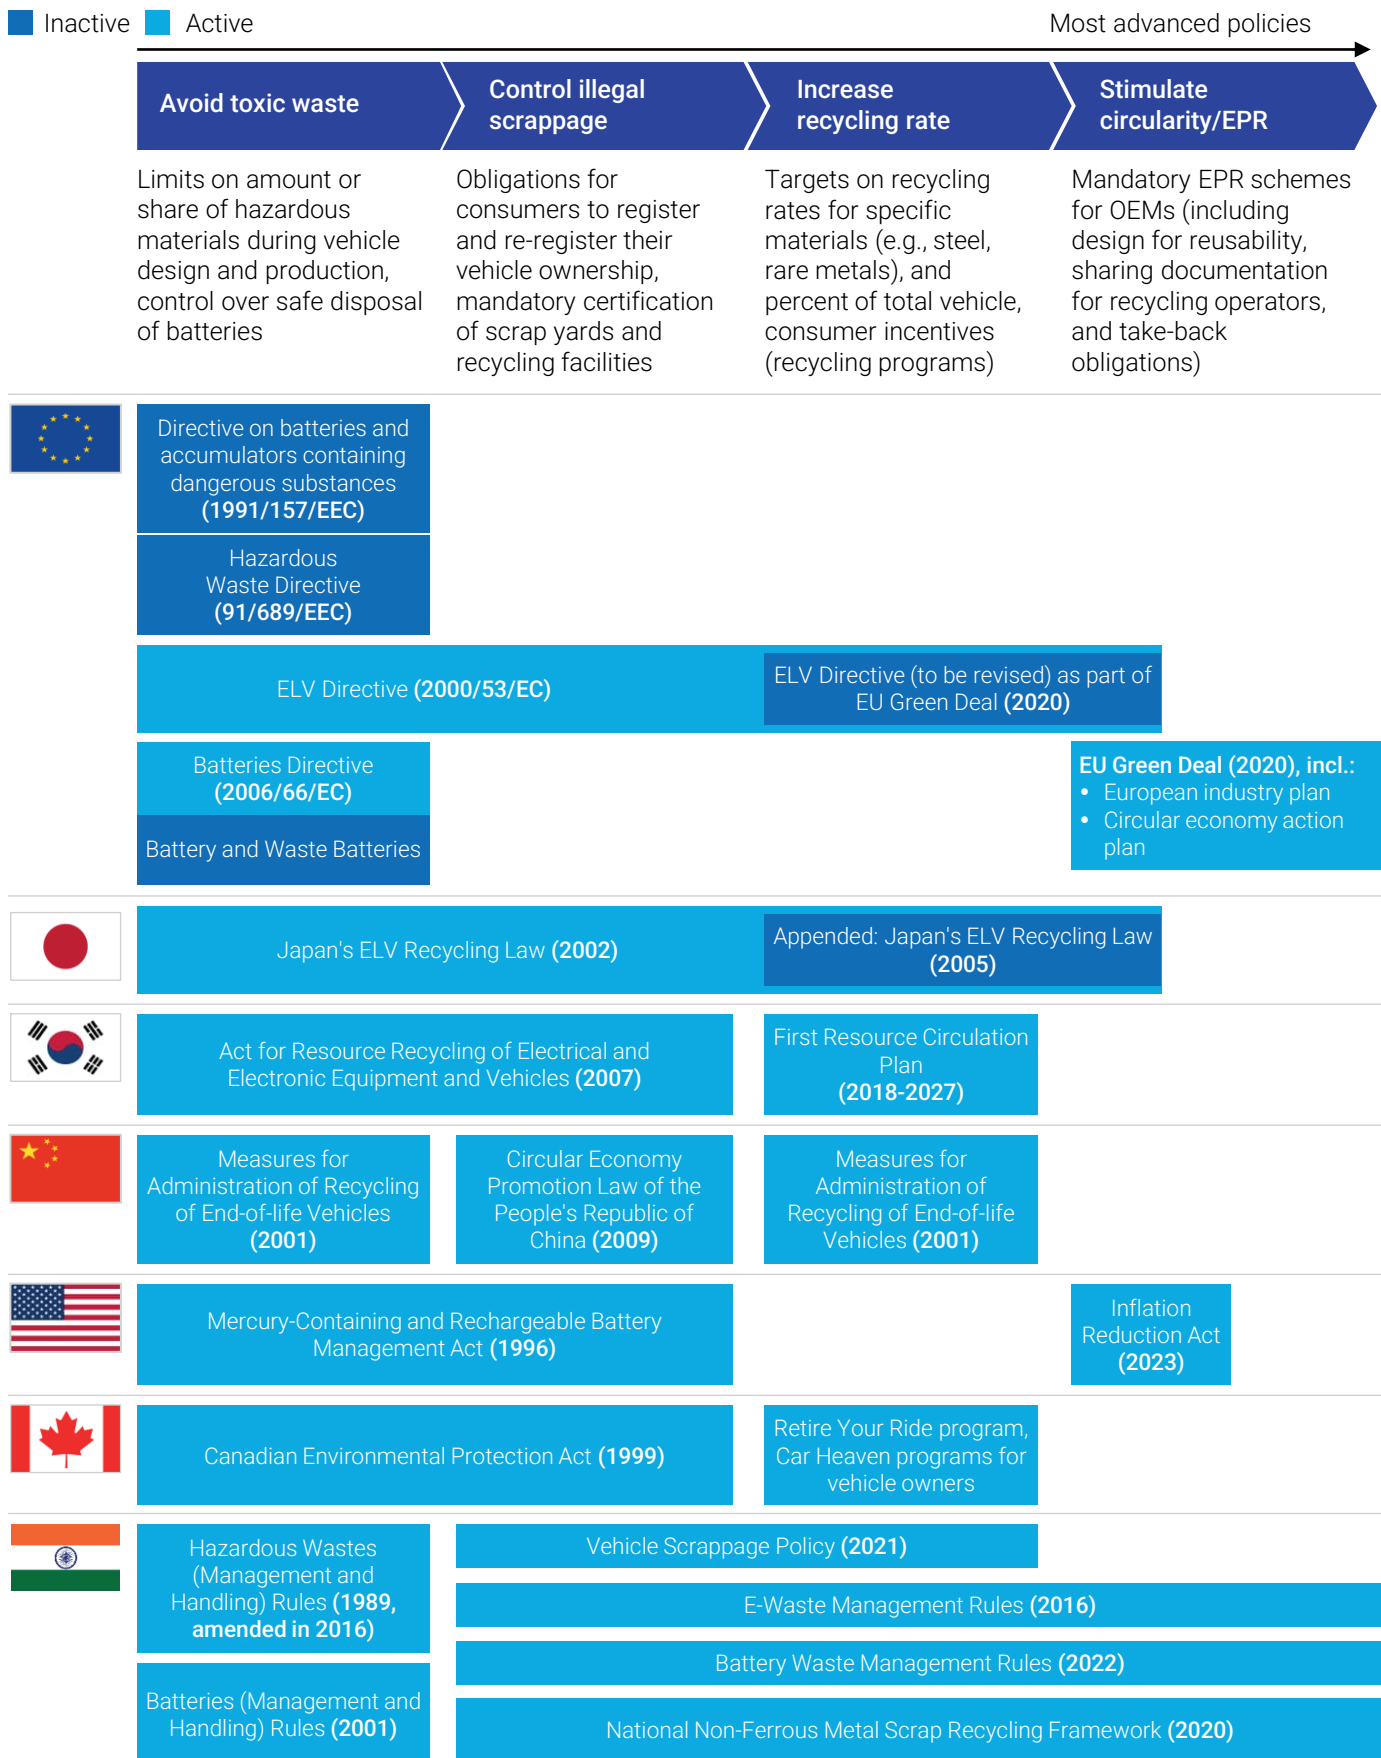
Inactive Active

Most advanced policies

Avoid toxic waste

Control illegal scrappage

Increase recycling rate

Stimulate circularity/EPR

Limits on amount or share of hazardous materials during vehicle design and production, control over safe disposal of batteries

Obligations for consumers to register and re-register their vehicle ownership, mandatory certification of scrap yards and recycling facilities

Targets on recycling rates for specific materials (e.g., steel, rare metals), and percent of total vehicle, consumer incentives (recycling programs)

Mandatory EPR schemes for OEMs (including design for reusability, sharing documentation for recycling operators, and take-back obligations)

Directive on batteries and accumulators containing dangerous substances **(1991/157/EEC)**

Hazardous Waste Directive **(91/689/EEC)**

ELV Directive **(2000/53/EC)**

ELV Directive (to be revised) as part of EU Green Deal **(2020)**

Batteries Directive **(2006/66/EC)**

Battery and Waste Batteries

**EU Green Deal (2020), incl.:**
- European industry plan
- Circular economy action plan

Japan's ELV Recycling Law **(2002)**

Appended: Japan's ELV Recycling Law **(2005)**

Act for Resource Recycling of Electrical and Electronic Equipment and Vehicles **(2007)**

First Resource Circulation Plan **(2018-2027)**

Measures for Administration of Recycling of End-of-life Vehicles **(2001)**

Circular Economy Promotion Law of the People's Republic of China **(2009)**

Measures for Administration of Recycling of End-of-life Vehicles **(2001)**

Mercury-Containing and Rechargeable Battery Management Act **(1996)**

Inflation Reduction Act **(2023)**

Canadian Environmental Protection Act **(1999)**

Retire Your Ride program, Car Heaven programs for vehicle owners

Hazardous Wastes (Management and Handling) Rules **(1989, amended in 2016)**

Vehicle Scrappage Policy **(2021)**

E-Waste Management Rules **(2016)**

Battery Waste Management Rules **(2022)**

Batteries (Management and Handling) Rules **(2001)**

National Non-Ferrous Metal Scrap Recycling Framework **(2020)**